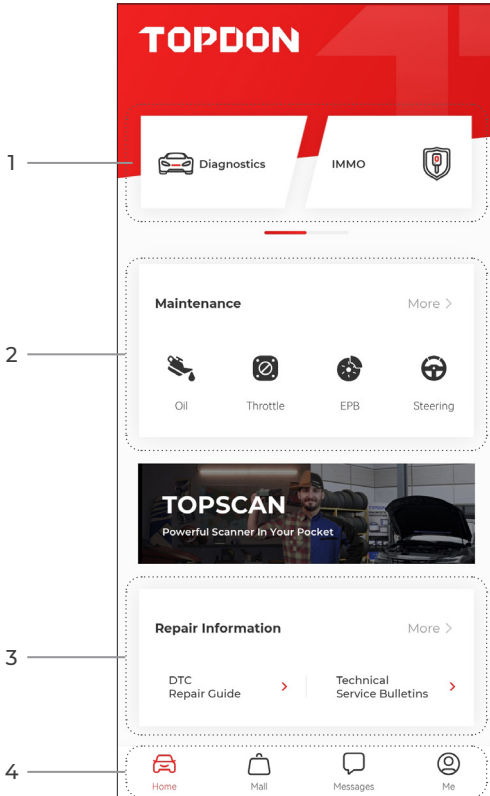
TOPDON

1

Diagnostics

IMMO

2

Maintenance

More >

Oil

Throttle

EPB

Steering

TOPSCAN

Powerful Scanner In Your Pocket

3

Repair Information

More >

DTC Repair Guide >

Technical Service Bulletins >

4

Home

Mall

Messages

Me